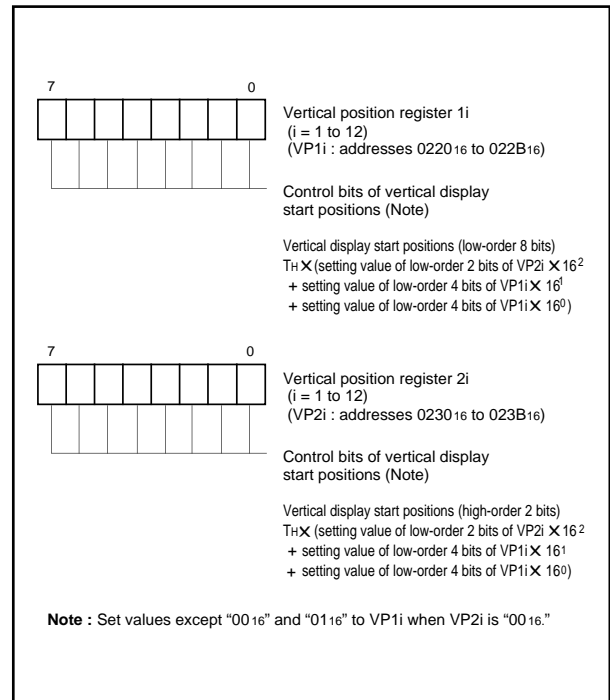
7 0

Vertical position register 1i
(i = 1 to 12)
(VP1i : addresses $0220_{16}$ to $022B_{16}$)

Control bits of vertical display start positions (Note)

Vertical display start positions (low-order 8 bits)
$T_H \times$ (setting value of low-order 2 bits of VP2i $\times 16^2$
+ setting value of low-order 4 bits of VP1i $\times 16^1$
+ setting value of low-order 4 bits of VP1i $\times 16^0$)

7 0

Vertical position register 2i
(i = 1 to 12)
(VP2i : addresses $0230_{16}$ to $023B_{16}$)

Control bits of vertical display start positions (Note)

Vertical display start positions (high-order 2 bits)
$T_H \times$ (setting value of low-order 2 bits of VP2i $\times 16^2$
+ setting value of low-order 4 bits of VP1i $\times 16^1$
+ setting value of low-order 4 bits of VP1i $\times 16^0$)

**Note :** Set values except "$00_{16}$" and "$01_{16}$" to VP1i when VP2i is "$00_{16}$."